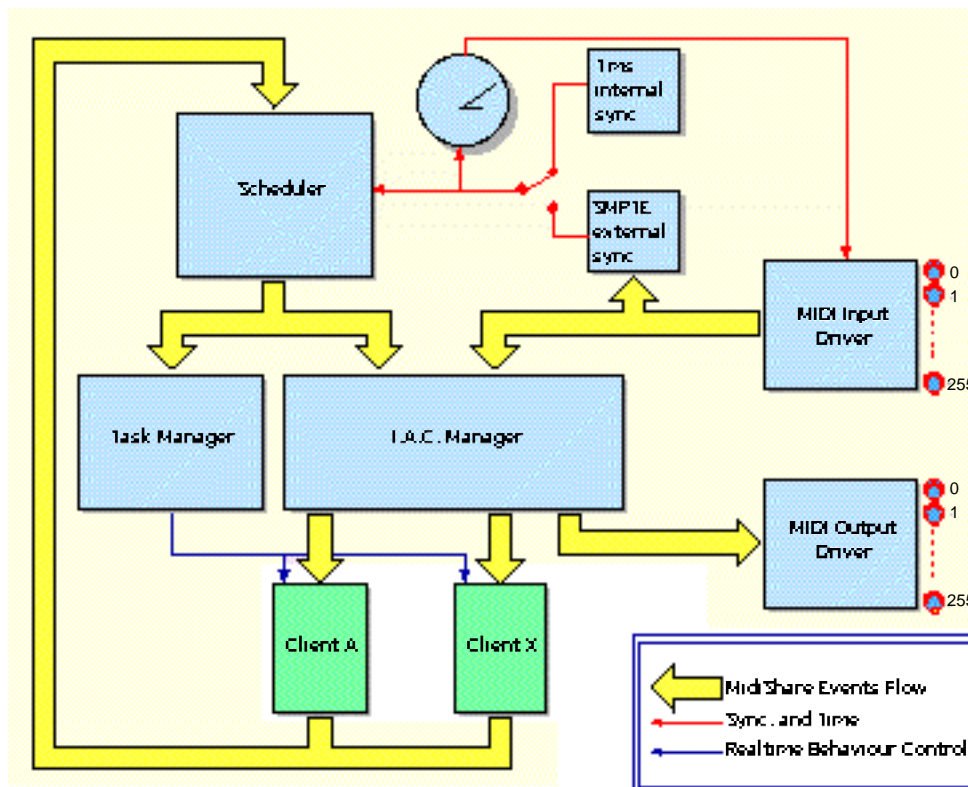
1ms internal sync

Scheduler

SMPTE external sync

MIDI Input Driver

0
1
255

Task Manager

I.A.C. Manager

MIDI Output Driver

0
1
255

Client A

Client X

MidiShare Events Flow
Sync. and Time
Realtime Behaviour Control